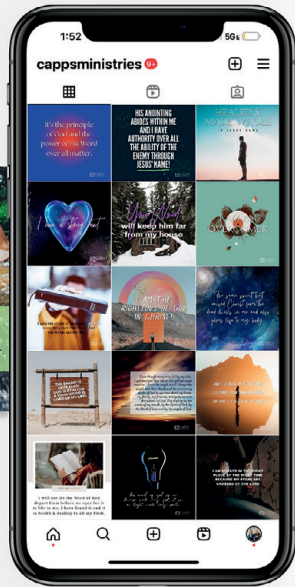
1:52

5G

cappsministries

It's the principle of God and the power of His Word over all matter.

HIS ANOINTING ABIDES WITHIN ME AND I HAVE AUTHORITY OVER ALL THE ABILITY OF THE ENEMY THROUGH JESUS' NAME!

HEALED & WHOLE IN JESUS NAME

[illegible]

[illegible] will keep him far from my house

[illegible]

I AM THE RIGHTEOUSNESS OF GOD IN CHRIST

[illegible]

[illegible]

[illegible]

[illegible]

I will not let the Word of God depart from before my eyes for it is life to me. I have found it to be life and healing to all my flesh.

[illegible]

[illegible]